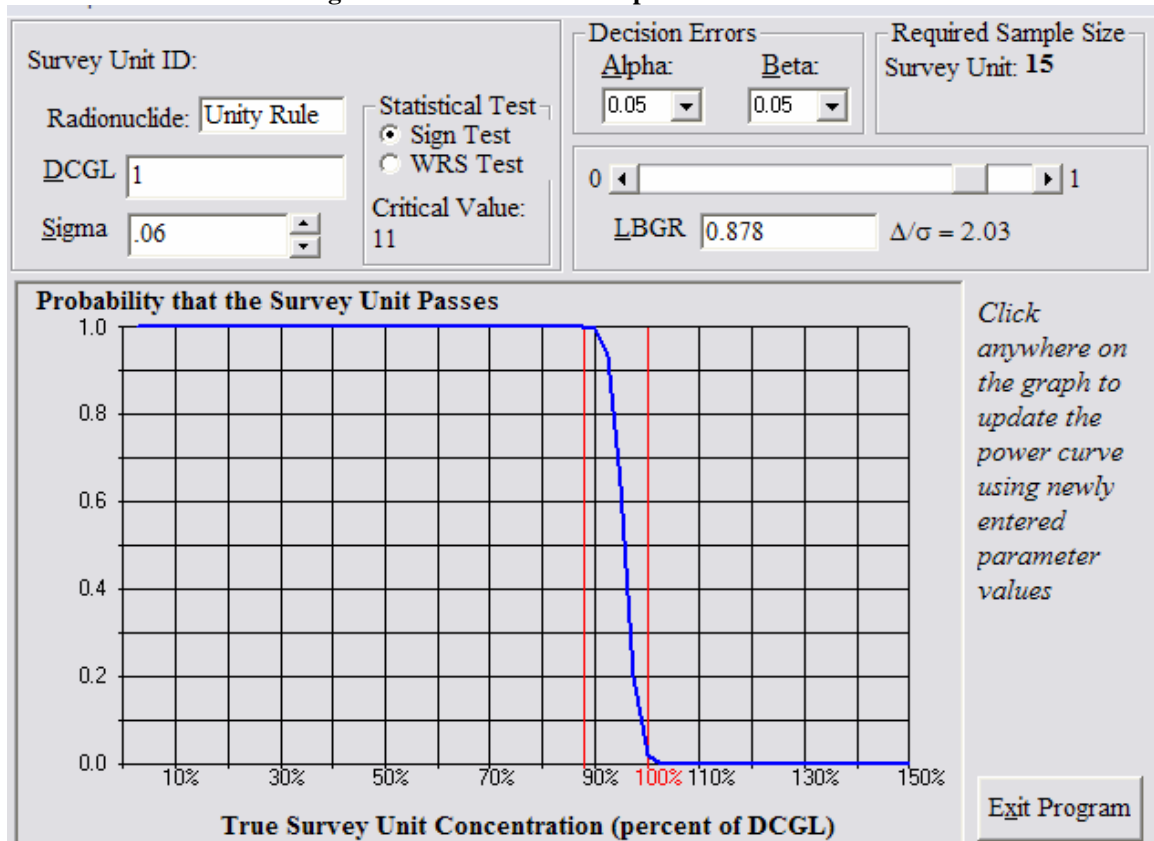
Survey Unit ID:

Radionuclide: Unity Rule

DCGL 1

Sigma .06

Statistical Test
Sign Test
WRS Test

Critical Value:
11

Decision Errors
Alpha: 0.05
Beta: 0.05

Required Sample Size
Survey Unit: 15

0 1

LBGR 0.878 $\Delta/\sigma = 2.03$

Probability that the Survey Unit Passes

1.0
0.8
0.6
0.4
0.2
0.0

10% 30% 50% 70% 90% 100% 110% 130% 150%

True Survey Unit Concentration (percent of DCGL)

Click anywhere on the graph to update the power curve using newly entered parameter values

Exit Program